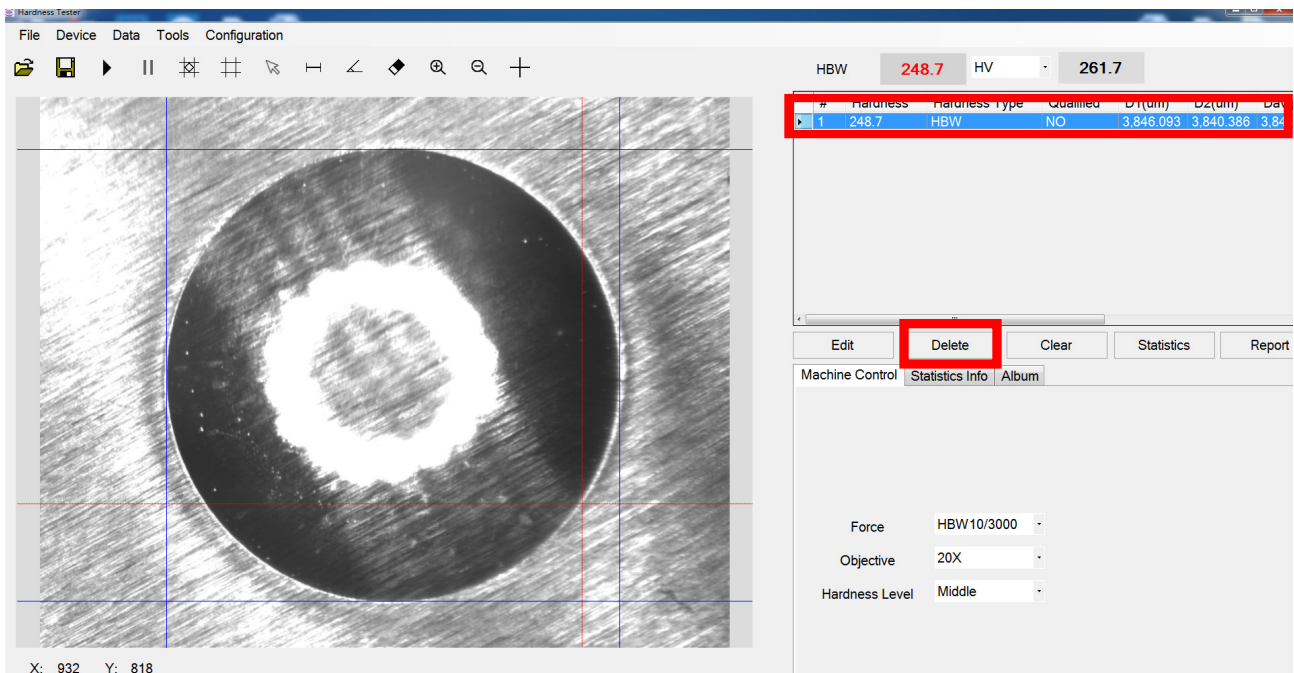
Hardness Tester

File Device Data Tools Configuration

HBW 248.7 HV 261.7

| # | Hardness | Hardness Type | Qualified | D1(um) | D2(um) | Dav |
|---|---|---|---|---|---|---|
| 1 | 248.7 | HBW | NO | 3,846.093 | 3,840.386 | 3,84 |

Edit Delete Clear Statistics Report

Machine Control Statistics Info Album

Force HBW10/3000

Objective 20X

Hardness Level Middle

X: 932 Y: 818